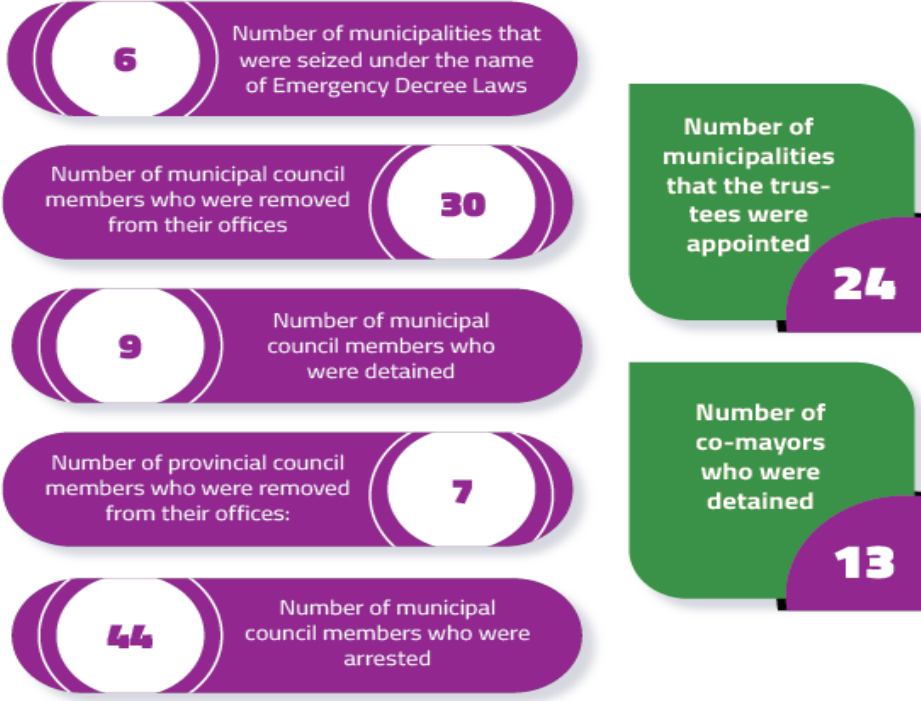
6

Number of municipalities that were seized under the name of Emergency Decree Laws

Number of municipal council members who were removed from their offices

30

9

Number of municipal council members who were detained

Number of provincial council members who were removed from their offices:

7

44

Number of municipal council members who were arrested

Number of municipalities that the trustees were appointed

24

Number of co-mayors who were detained

13